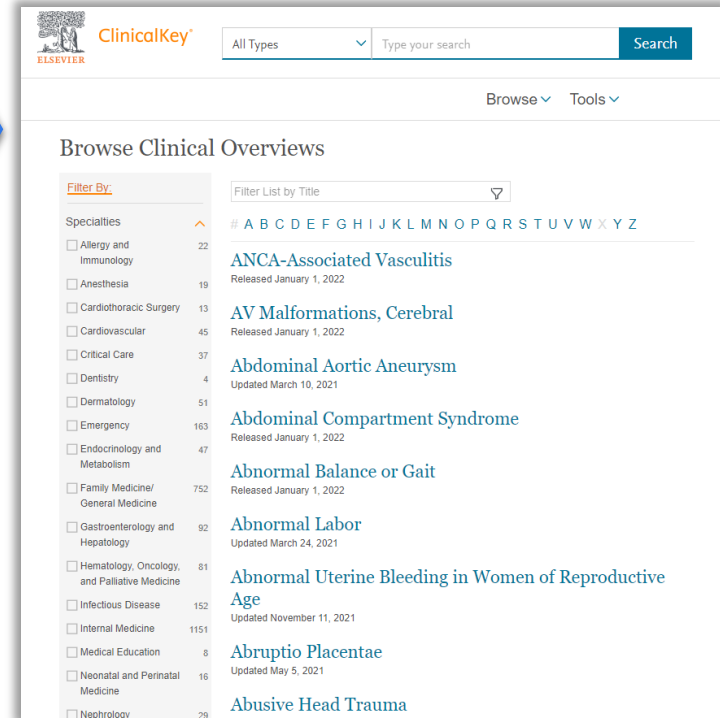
ELSEVIER ClinicalKey®

All Types

Type your search

Search

Browse

Tools

Browse Clinical Overviews

Filter By:

Specialties

Allergy and Immunology 22
Anesthesia 19
Cardiothoracic Surgery 13
Cardiovascular 45
Critical Care 37
Dentistry 4
Dermatology 51
Emergency 163
Endocrinology and Metabolism 47
Family Medicine/ General Medicine 752
Gastroenterology and Hepatology 92
Hematology, Oncology, and Palliative Medicine 81
Infectious Disease 152
Internal Medicine 1151
Medical Education 8
Neonatal and Perinatal Medicine 16
Nephrology 29

Filter List by Title

# A B C D E F G H I J K L M N O P Q R S T U V W X Y Z

ANCA-Associated Vasculitis
Released January 1, 2022

AV Malformations, Cerebral
Released January 1, 2022

Abdominal Aortic Aneurysm
Updated March 10, 2021

Abdominal Compartment Syndrome
Released January 1, 2022

Abnormal Balance or Gait
Released January 1, 2022

Abnormal Labor
Updated March 24, 2021

Abnormal Uterine Bleeding in Women of Reproductive Age
Updated November 11, 2021

Abruptio Placentae
Updated May 5, 2021

Abusive Head Trauma